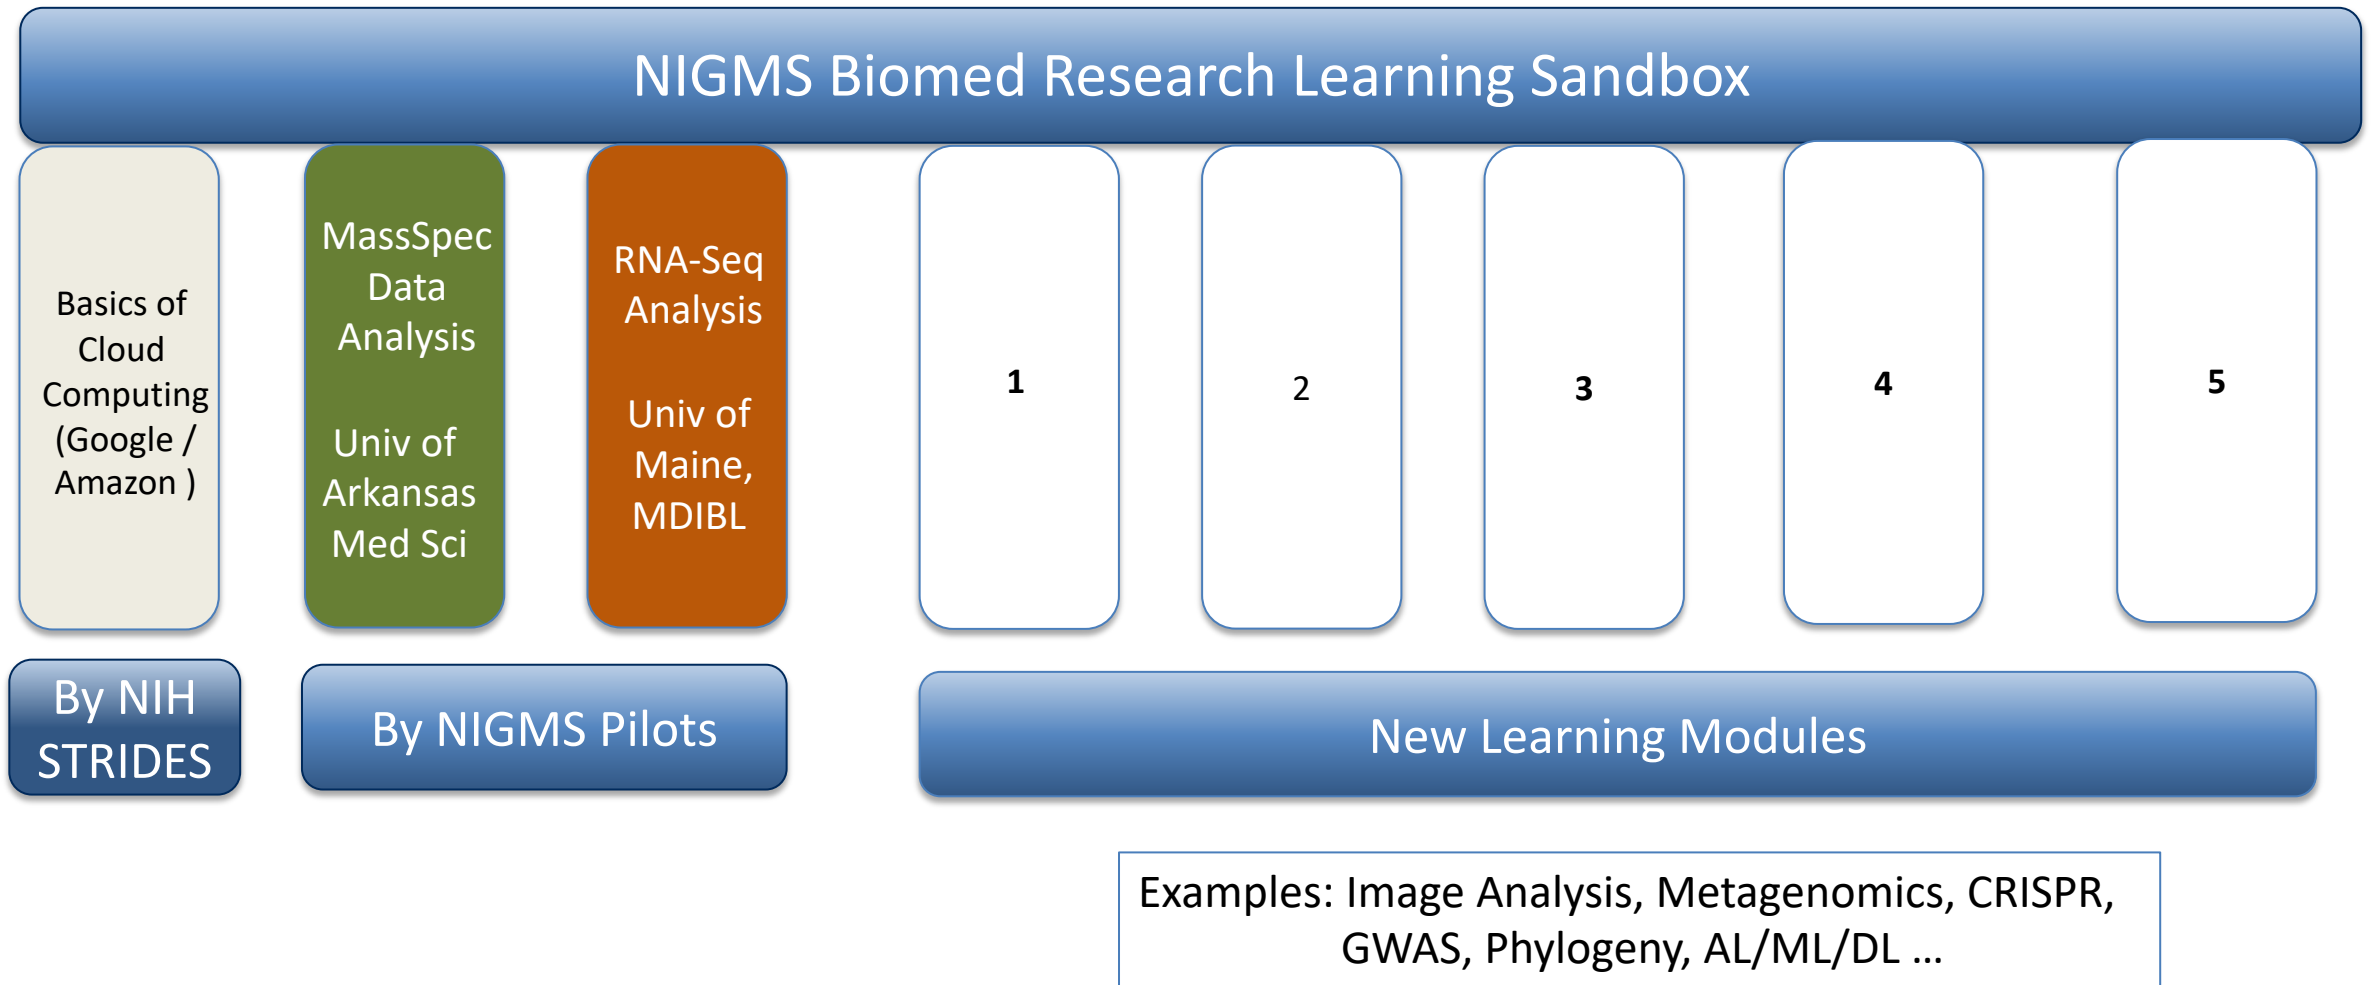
NIGMS Biomed Research Learning Sandbox

Basics of Cloud Computing (Google / Amazon )

MassSpec Data Analysis

Univ of Arkansas Med Sci

RNA-Seq Analysis

Univ of Maine, MDIBL

1

2

3

4

5

By NIH STRIDES

By NIGMS Pilots

New Learning Modules

Examples: Image Analysis, Metagenomics, CRISPR, GWAS, Phylogeny, AL/ML/DL …